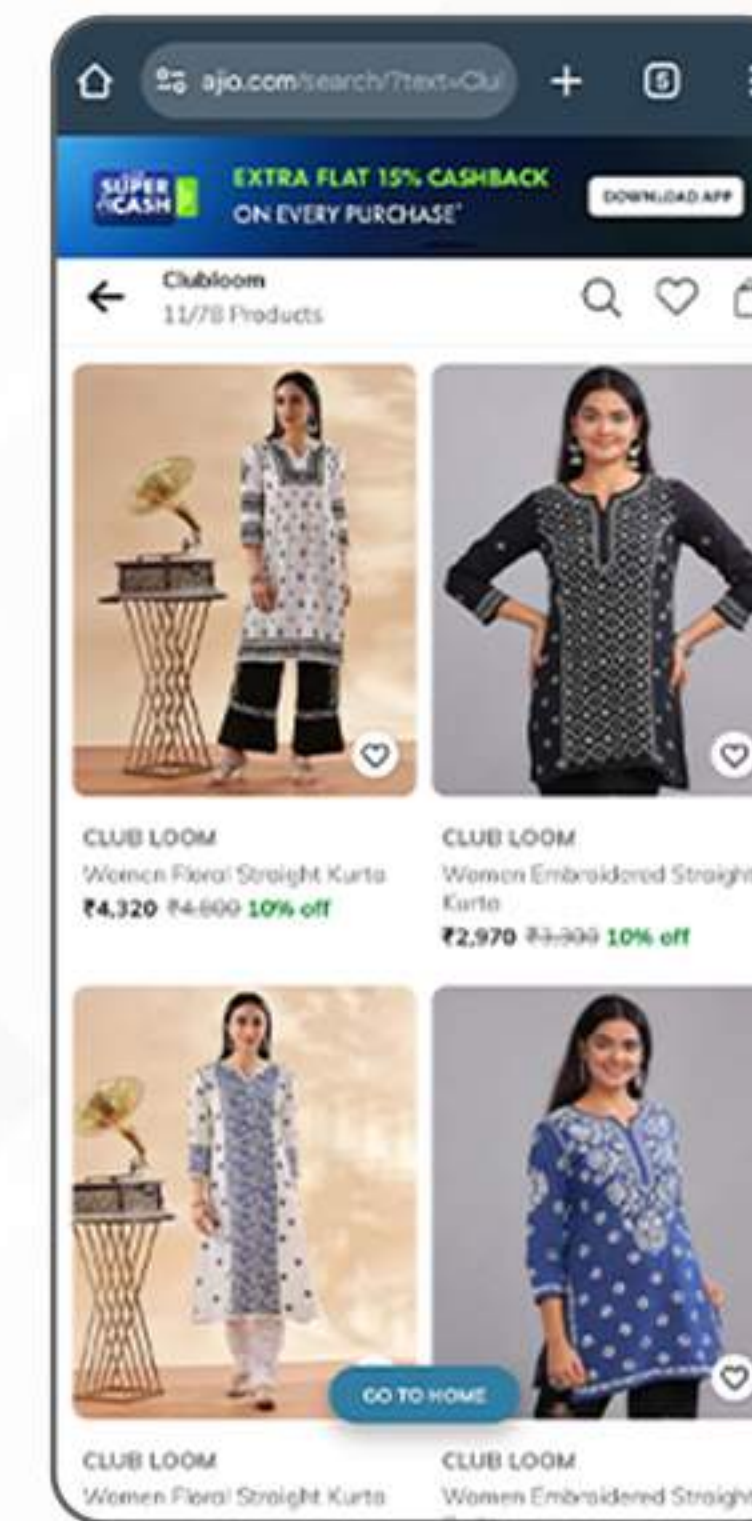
ajio.com/search/?text=Clu

SUPER CASH

EXTRA FLAT 15% CASHBACK ON EVERY PURCHASE*

DOWNLOAD APP

Clubloom
11/78 Products

CLUB LOOM
Women Floral Straight Kurta
₹4,320 ₹4,800 10% off

CLUB LOOM
Women Embroidered Straight Kurta
₹2,970 ₹3,300 10% off

GO TO HOME

CLUB LOOM
Women Floral Straight Kurta

CLUB LOOM
Women Embroidered Straight